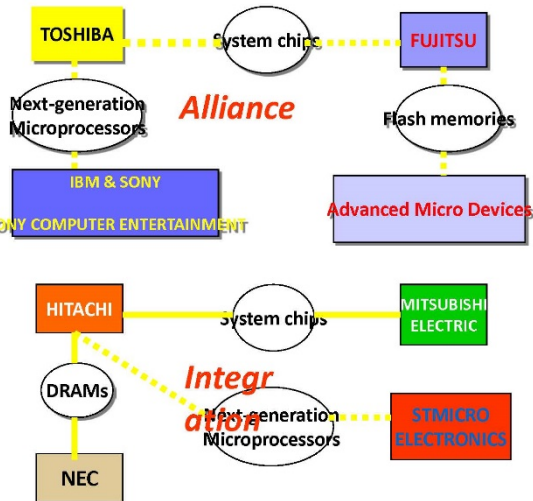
TOSHIBA

System chips

FUJITSU

Next-generation Microprocessors

Alliance

Flash memories

IBM & SONY

ONY COMPUTER ENTERTAINMENT

Advanced Micro Devices

HITACHI

System chips

MITSUBISHI ELECTRIC

Integr ation

DRAMs

Next-generation Microprocessors

STMICRO ELECTRONICS

NEC